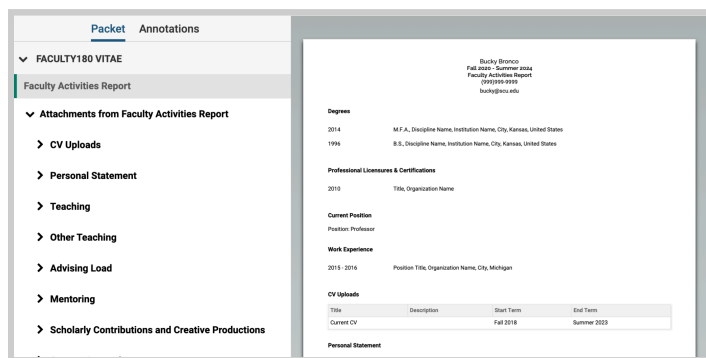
Packet Annotations

FACULTY180 VITAE

Faculty Activities Report

Attachments from Faculty Activities Report

CV Uploads

Personal Statement

Teaching

Other Teaching

Advising Load

Mentoring

Scholarly Contributions and Creative Productions

Bucky Bronco
Fall 2020 - Summer 2024
Faculty Activities Report
(999)999-9999
bucky@scu.edu

Degrees

2014 M.F.A., Discipline Name, Institution Name, City, Kansas, United States

1996 B.S., Discipline Name, Institution Name, City, Kansas, United States

Professional Licensures & Certifications

2010 Title, Organization Name

Current Position

Position: Professor

Work Experience

2015 - 2016 Position Title, Organization Name, City, Michigan

CV Uploads

| Title | Description | Start Term | End Term |
|---|---|---|---|
| Current CV | | Fall 2018 | Summer 2023 |

Personal Statement